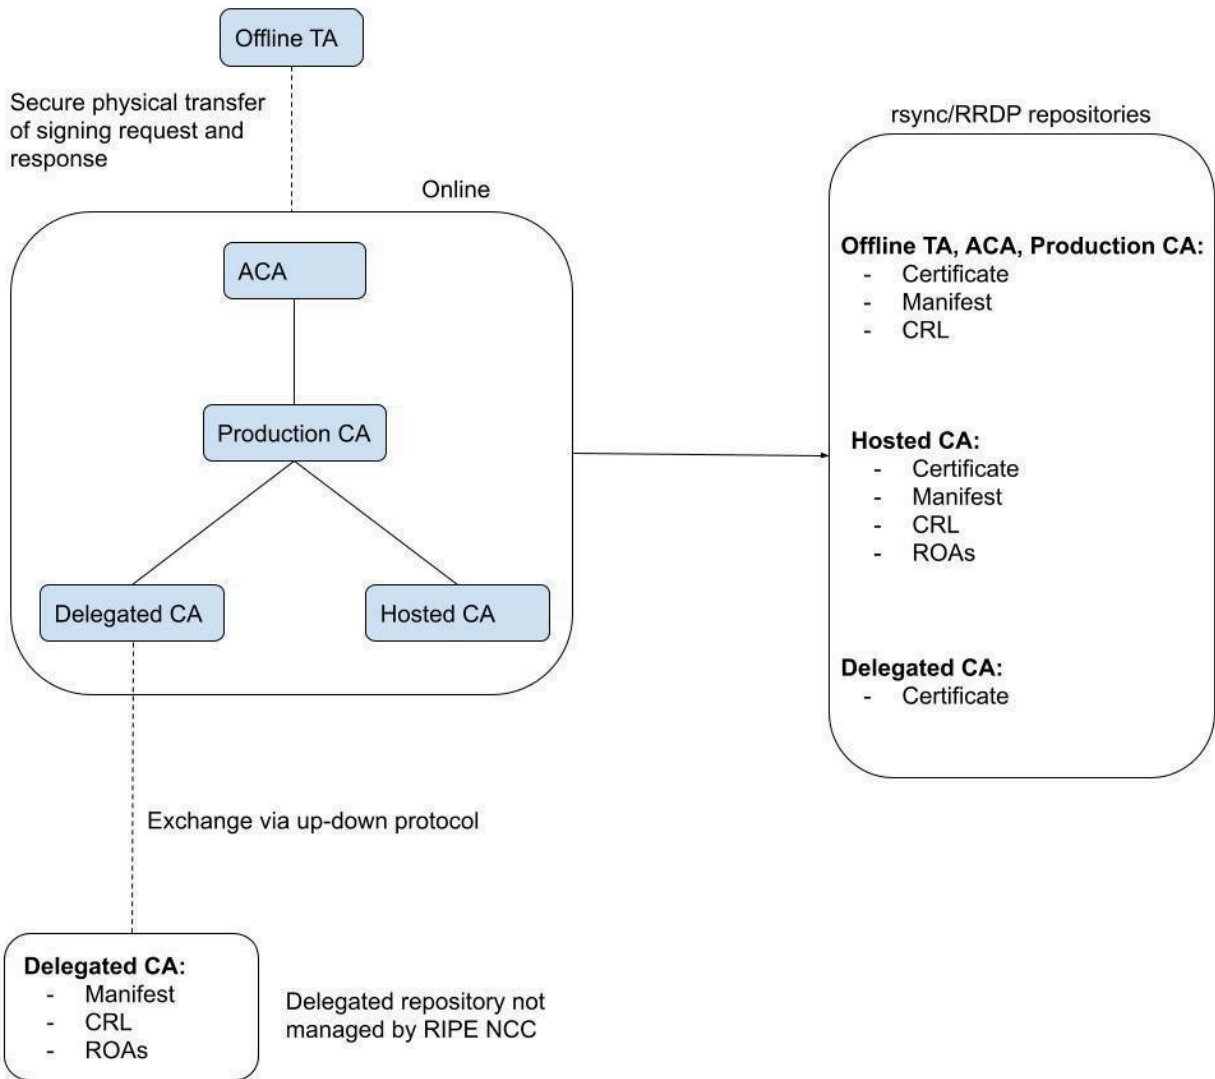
Offline TA

Secure physical transfer of signing request and response

Online

ACA

Production CA

Delegated CA

Hosted CA

rsync/RRDP repositories

**Offline TA, ACA, Production CA:**
- Certificate
- Manifest
- CRL

**Hosted CA:**
- Certificate
- Manifest
- CRL
- ROAs

**Delegated CA:**
- Certificate

Exchange via up-down protocol

**Delegated CA:**
- Manifest
- CRL
- ROAs

Delegated repository not managed by RIPE NCC